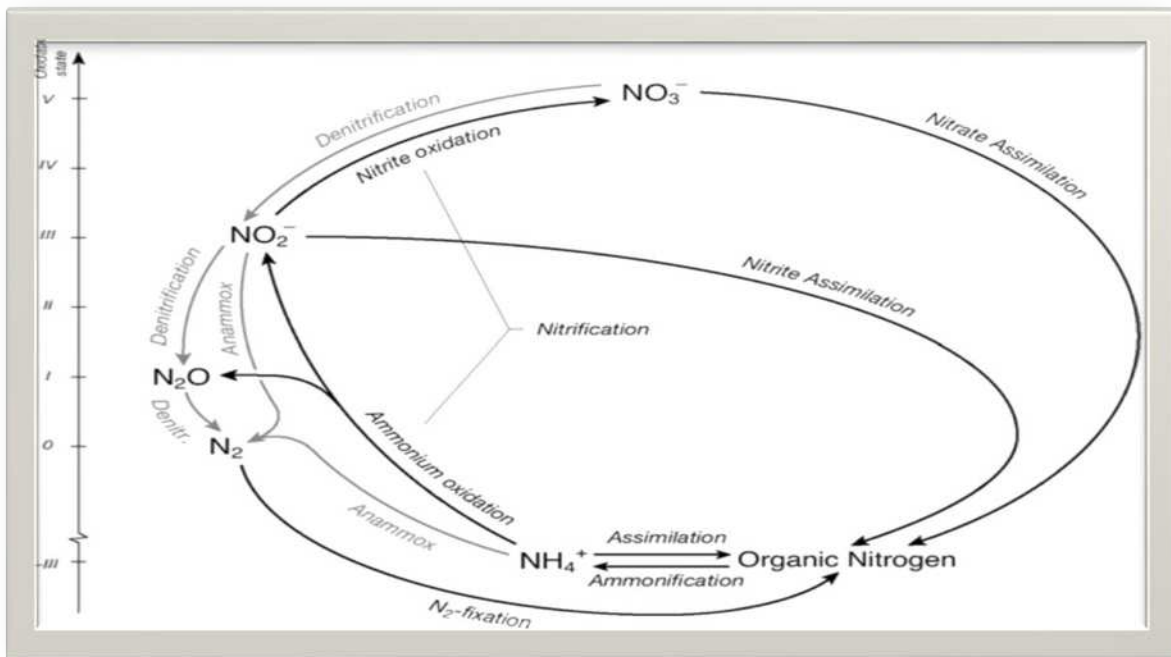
Oxidation state

V

IV

III

II

I

0

-III

$NO_3^-$

Denitrification

Nitrite oxidation

Nitrate Assimilation

$NO_2^-$

Nitrite Assimilation

Denitrification

Anammox

Nitrification

$N_2O$

Denitr.

$N_2$

Ammonium oxidation

Anammox

$NH_4^+$

Assimilation

Ammonification

Organic Nitrogen

$N_2$-fixation